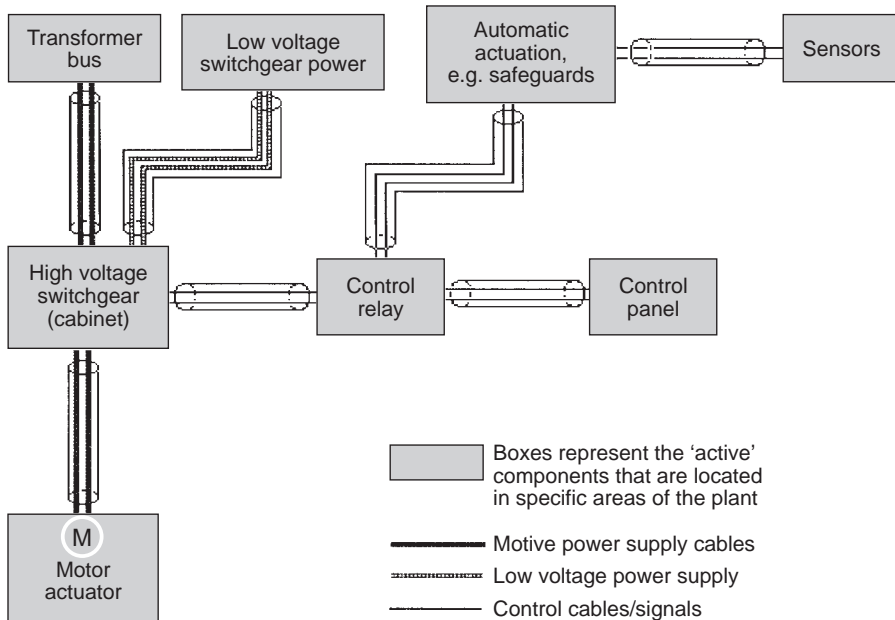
Transformer bus

Low voltage switchgear power

Automatic actuation, e.g. safeguards

Sensors

High voltage switchgear (cabinet)

Control relay

Control panel

M

Motor actuator

Boxes represent the ‘active’ components that are located in specific areas of the plant

Motive power supply cables

Low voltage power supply

Control cables/signals